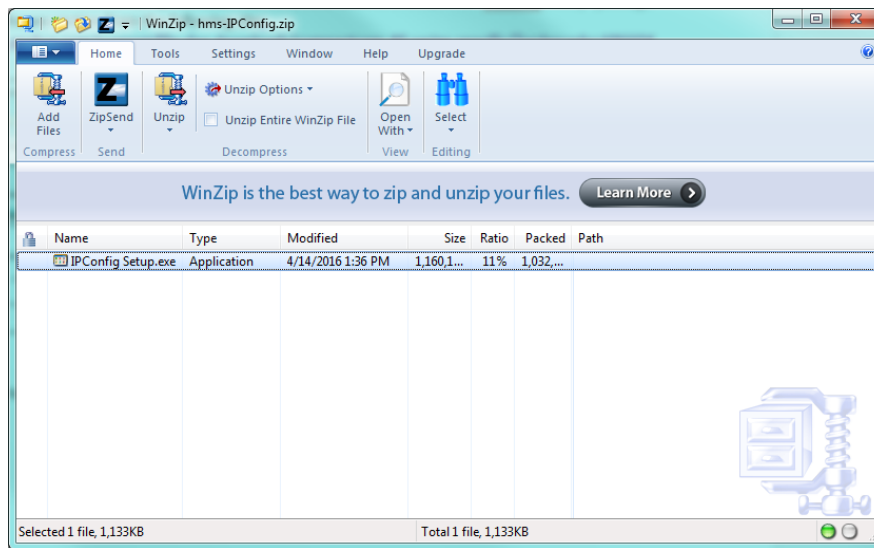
WinZip - hms-IPConfig.zip

Home Tools Settings Window Help Upgrade

Add Files
Compress

ZipSend
Send

Unzip
Unzip Options
Unzip Entire WinZip File
Decompress

Open With
View

Select
Editing

WinZip is the best way to zip and unzip your files. Learn More

| Name | Type | Modified | Size | Ratio | Packed | Path |
|---|---|---|---|---|---|---|
| IPConfig Setup.exe | Application | 4/14/2016 1:36 PM | 1,160,1... | 11% | 1,032,... | |

Selected 1 file, 1,133KB

Total 1 file, 1,133KB